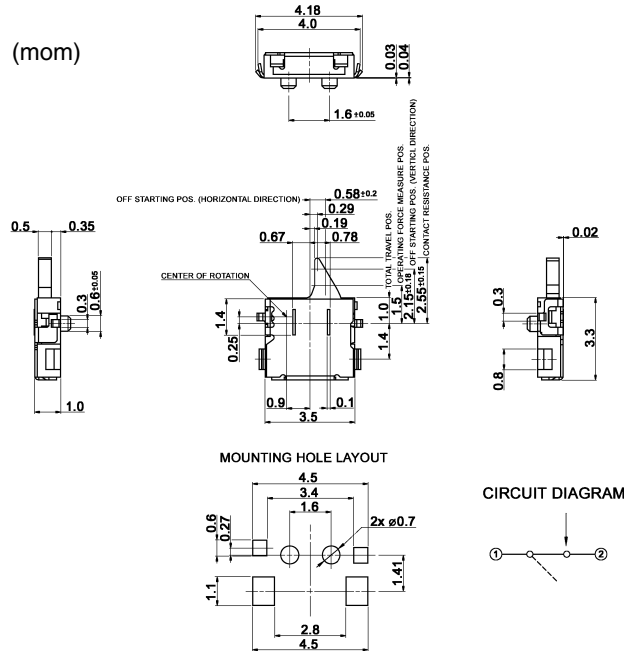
(mom)

4.18
4.0
0.03
0.04
1.6 ±0.05

OFF STARTING POS. (HORIZONTAL DIRECTION)
0.58 ±0.2
0.29
0.19
0.67
0.78
CENTER OF ROTATION
TOTAL TRAVEL POS.
OPERATING FORCE MEASURE POS.
OFF STARTING POS. (VERTICL DIRECTION)
CONTACT RESISTANCE POS.
1.5
2.15 ±0.18
2.55 ±0.15
1.0
1.4
1.4
0.25
0.9
0.1
3.5

0.5
0.35
0.3
0.6 ±0.05
1.0

0.02
0.3
3.3
0.8

MOUNTING HOLE LAYOUT
4.5
3.4
1.6
2x ø0.7
0.6
0.27
1.41
1.1
2.8
4.5

CIRCUIT DIAGRAM
①
②